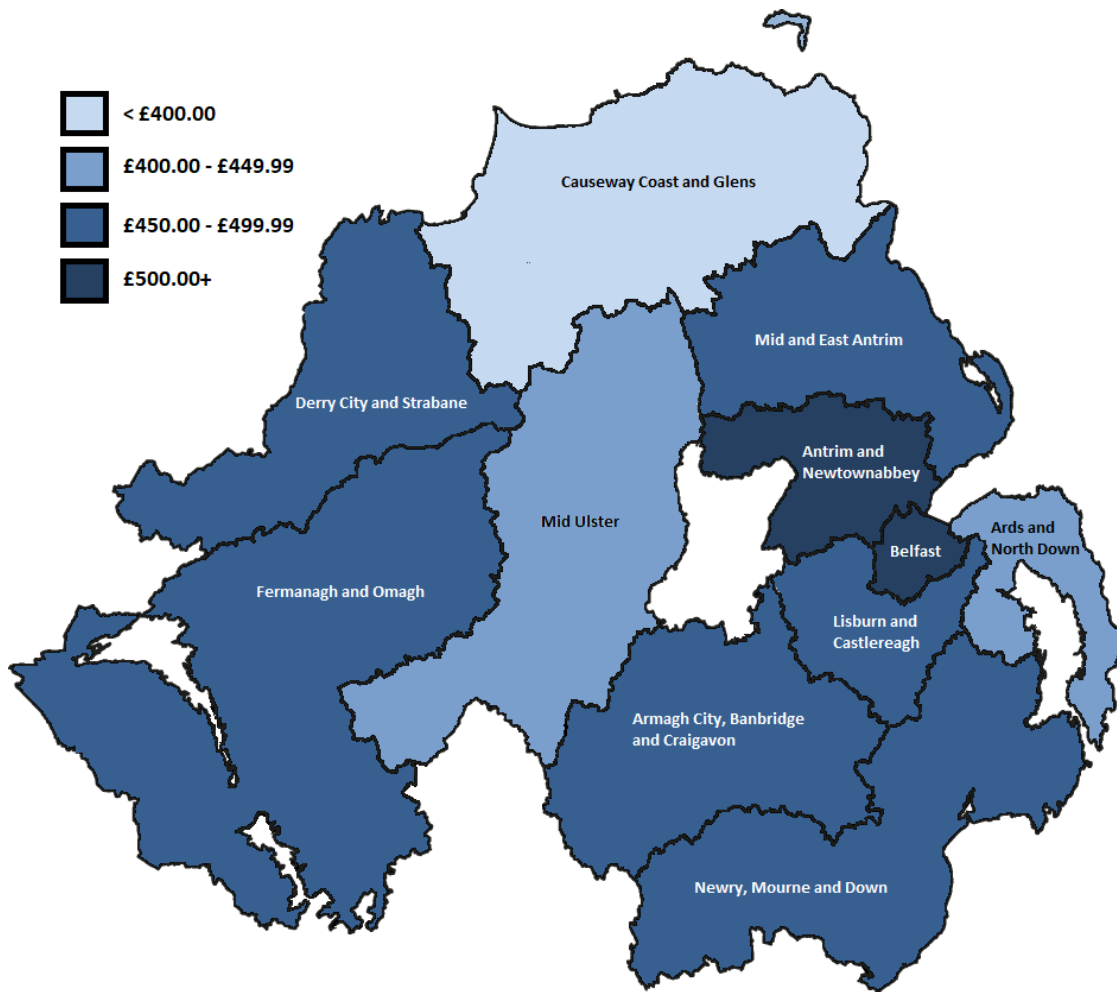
< £400.00

£400.00 - £449.99

£450.00 - £499.99

£500.00+

Causeway Coast and Glens

Mid and East Antrim

Derry City and Strabane

Antrim and Newtownabbey

Mid Ulster

Ards and North Down

Belfast

Fermanagh and Omagh

Lisburn and Castlereagh

Armagh City, Banbridge and Craigavon

Newry, Mourne and Down